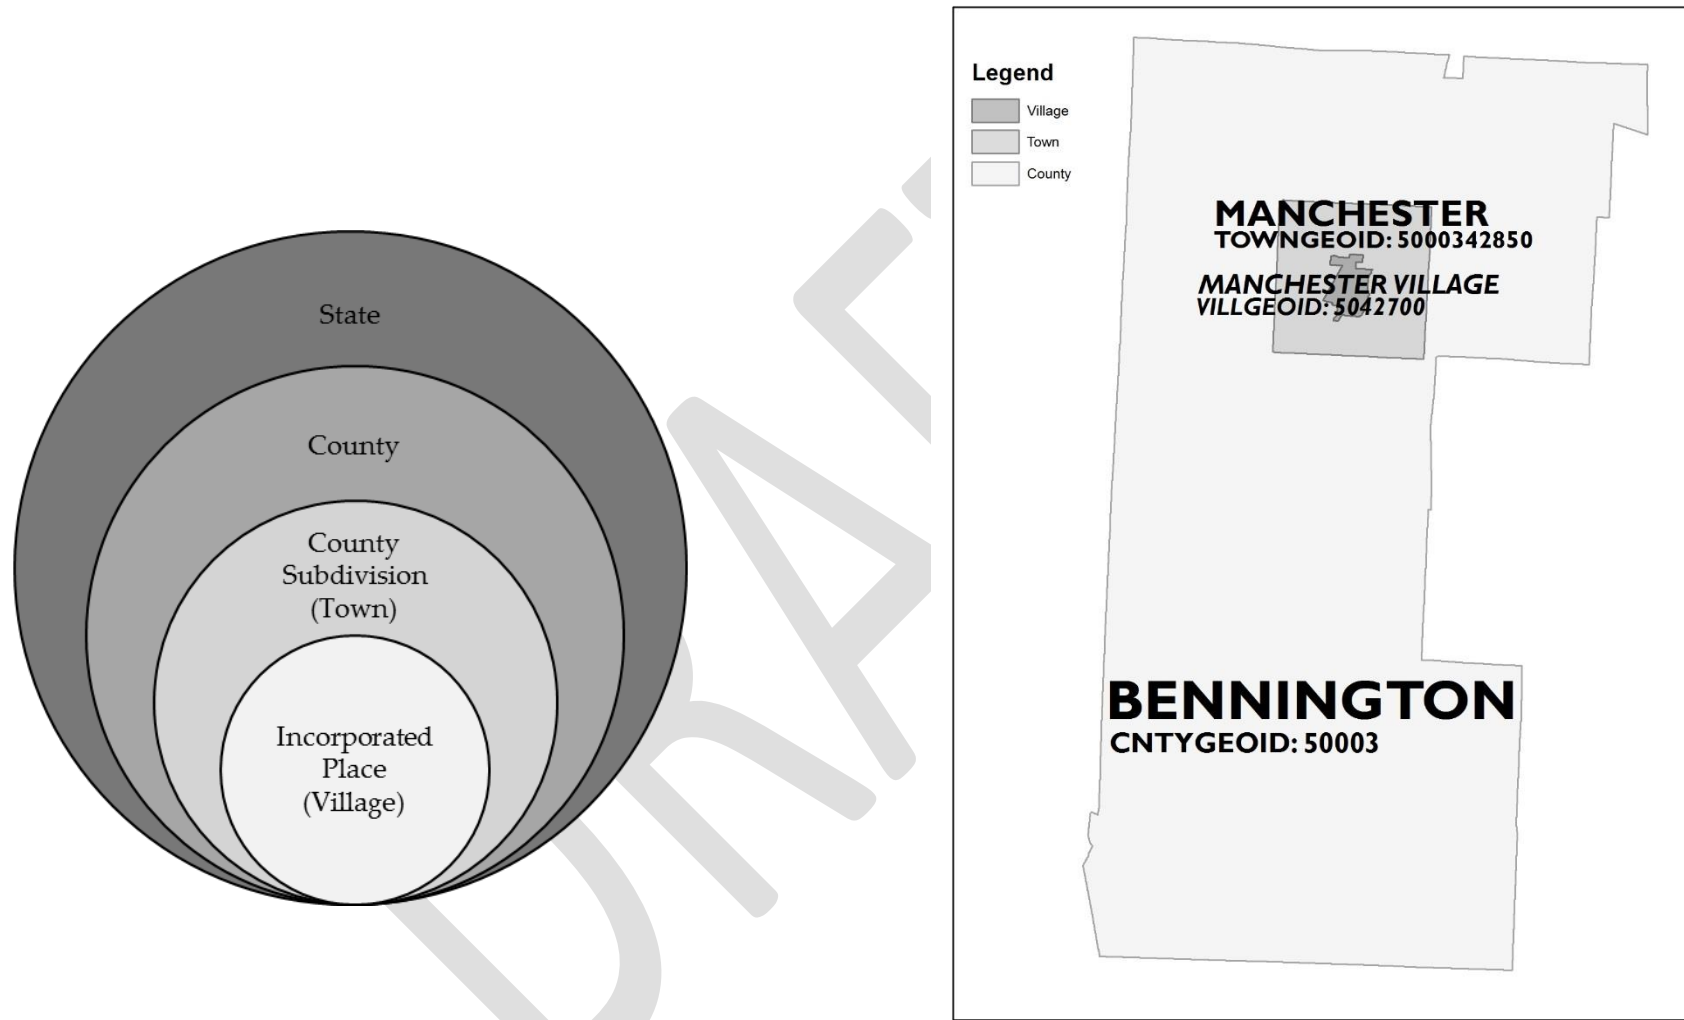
State

County

County Subdivision (Town)

Incorporated Place (Village)

DRAFT

Legend

Village

Town

County

MANCHESTER
TOWNGEOID: 5000342850

MANCHESTER VILLAGE
VILLGEOID: 5042700

BENNINGTON
CNTYGEOID: 50003